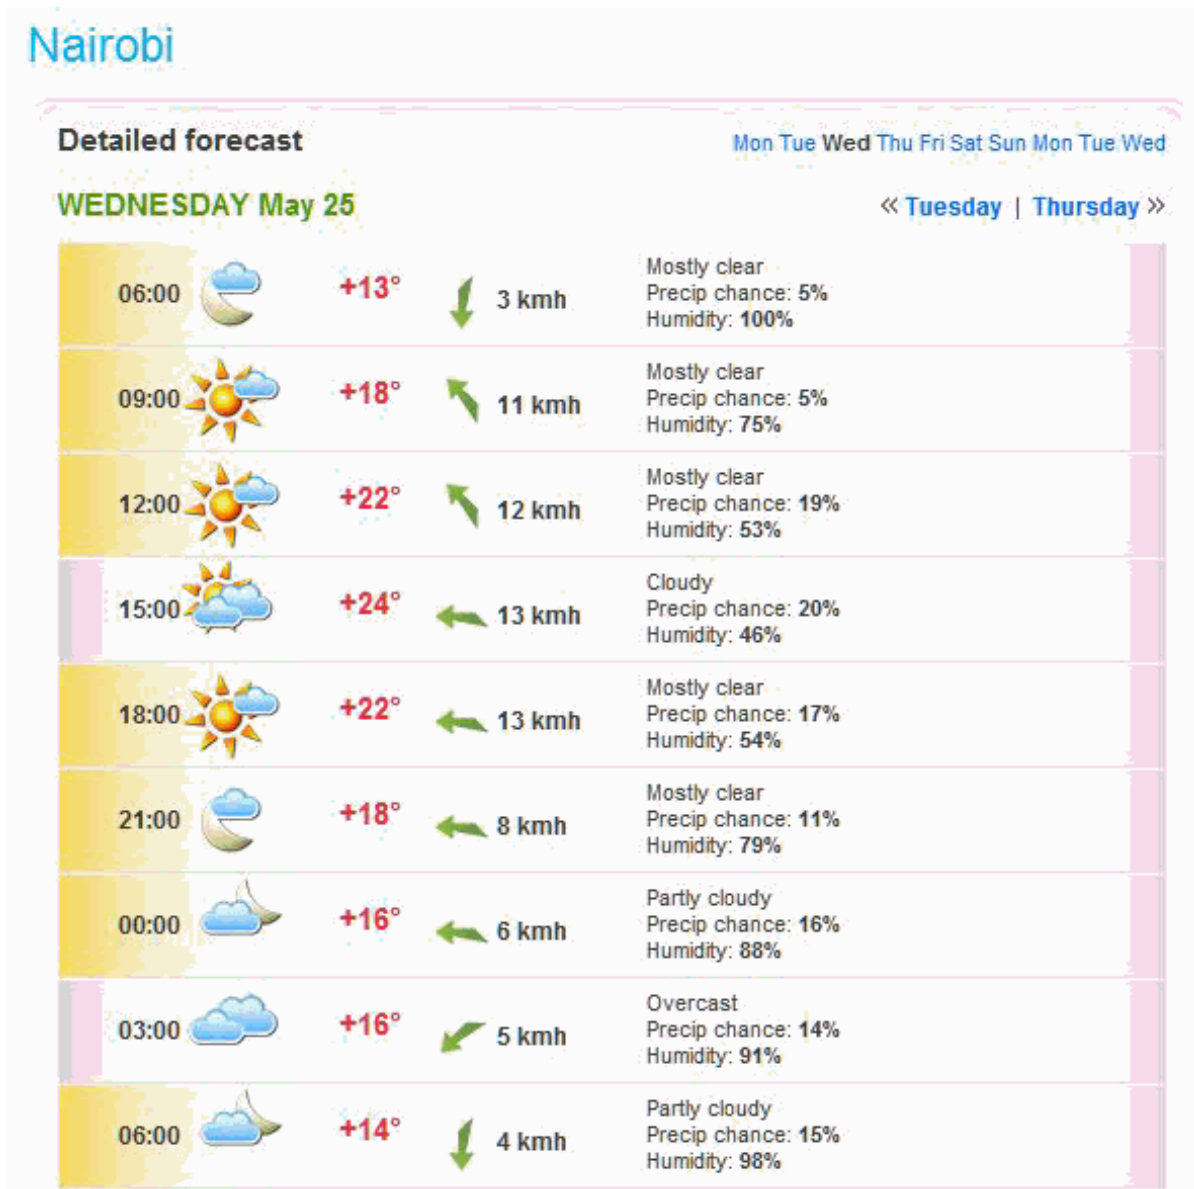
Nairobi

Detailed forecast

Mon Tue Wed Thu Fri Sat Sun Mon Tue Wed

WEDNESDAY May 25

« Tuesday | Thursday »

| | | | |
|---|---|---|---|
| 06:00 | +13° | 3 kmh | Mostly clear<br>Precip chance: 5%<br>Humidity: 100% |
| 09:00 | +18° | 11 kmh | Mostly clear<br>Precip chance: 5%<br>Humidity: 75% |
| 12:00 | +22° | 12 kmh | Mostly clear<br>Precip chance: 19%<br>Humidity: 53% |
| 15:00 | +24° | 13 kmh | Cloudy<br>Precip chance: 20%<br>Humidity: 46% |
| 18:00 | +22° | 13 kmh | Mostly clear<br>Precip chance: 17%<br>Humidity: 54% |
| 21:00 | +18° | 8 kmh | Mostly clear<br>Precip chance: 11%<br>Humidity: 79% |
| 00:00 | +16° | 6 kmh | Partly cloudy<br>Precip chance: 16%<br>Humidity: 88% |
| 03:00 | +16° | 5 kmh | Overcast<br>Precip chance: 14%<br>Humidity: 91% |
| 06:00 | +14° | 4 kmh | Partly cloudy<br>Precip chance: 15%<br>Humidity: 98% |